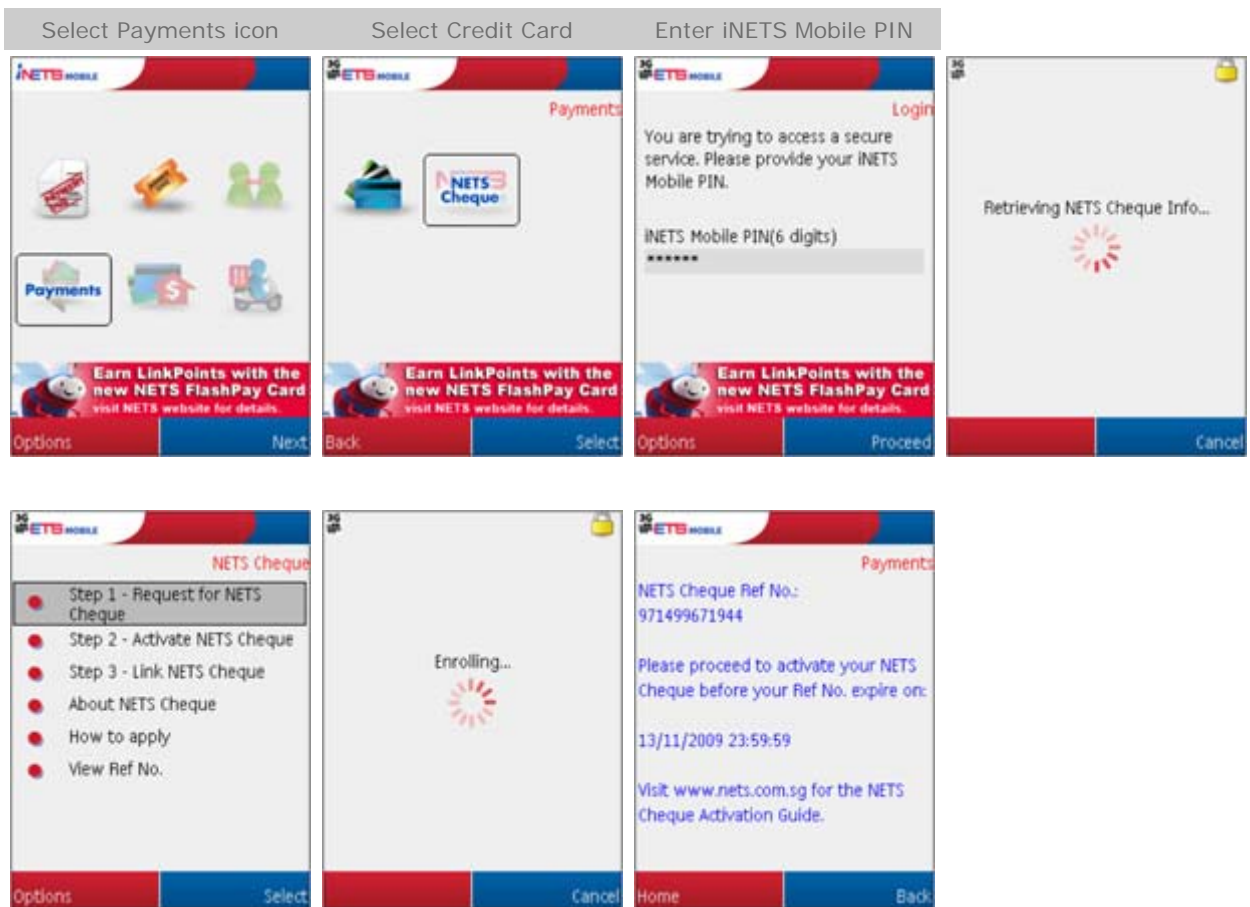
Select Payments icon

Select Credit Card

Enter iNETS Mobile PIN

iNETS MOBILE

Payments

Earn LinkPoints with the new NETS FlashPay Card
visit NETS website for details.

Options

Next

NETS MOBILE

Payments

NETS Cheque

Earn LinkPoints with the new NETS FlashPay Card
visit NETS website for details.

Back

Select

NETS MOBILE

Login

You are trying to access a secure service. Please provide your iNETS Mobile PIN.

iNETS Mobile PIN(6 digits)

******

Earn LinkPoints with the new NETS FlashPay Card
visit NETS website for details.

Options

Proceed

Retrieving NETS Cheque Info...

Cancel

NETS MOBILE

NETS Cheque

Step 1 - Request for NETS Cheque

Step 2 - Activate NETS Cheque

Step 3 - Link NETS Cheque

About NETS Cheque

How to apply

View Ref No.

Options

Select

Enrolling...

Cancel

NETS MOBILE

Payments

NETS Cheque Ref No.:
971499671944

Please proceed to activate your NETS Cheque before your Ref No. expire on:

13/11/2009 23:59:59

Visit www.nets.com.sg for the NETS Cheque Activation Guide.

Home

Back